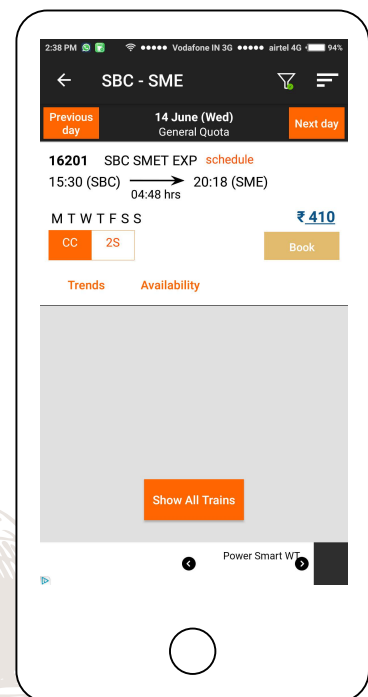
2:38 PM Vodafone IN 3G airtel 4G 94%

SBC - SME

Previous day
14 June (Wed)
General Quota
Next day

16201 SBC SMET EXP schedule
15:30 (SBC) 04:48 hrs 20:18 (SME)

M T W T F S S
₹ 410
CC 2S
Book

Trends Availability

Show All Trains

Power Smart WT